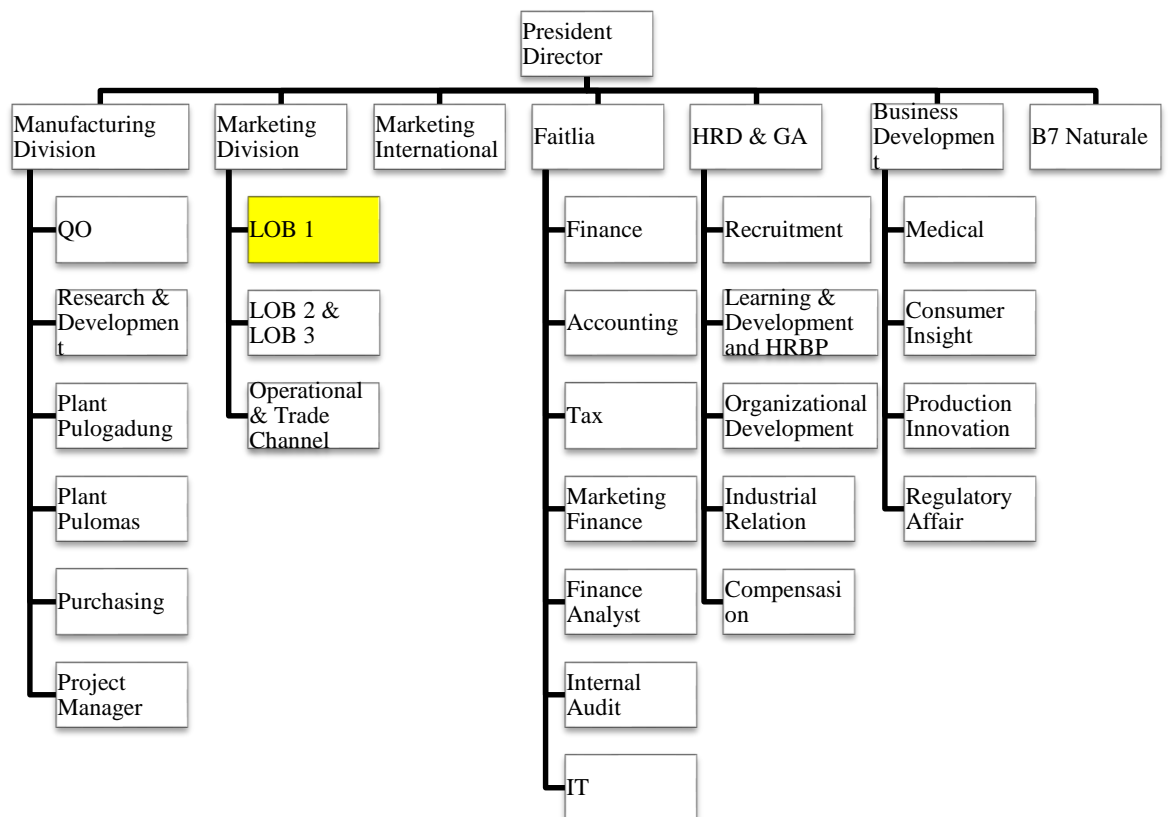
President Director

Manufacturing Division

QO

Research & Development

Plant Pulogadung

Plant Pulomas

Purchasing

Project Manager

Marketing Division

LOB 1

LOB 2 & LOB 3

Operational & Trade Channel

Marketing International

Faitlia

Finance

Accounting

Tax

Marketing Finance

Finance Analyst

Internal Audit

IT

HRD & GA

Recruitment

Learning & Development and HRBP

Organizational Development

Industrial Relation

Compensasion

Business Development

Medical

Consumer Insight

Production Innovation

Regulatory Affair

B7 Naturale